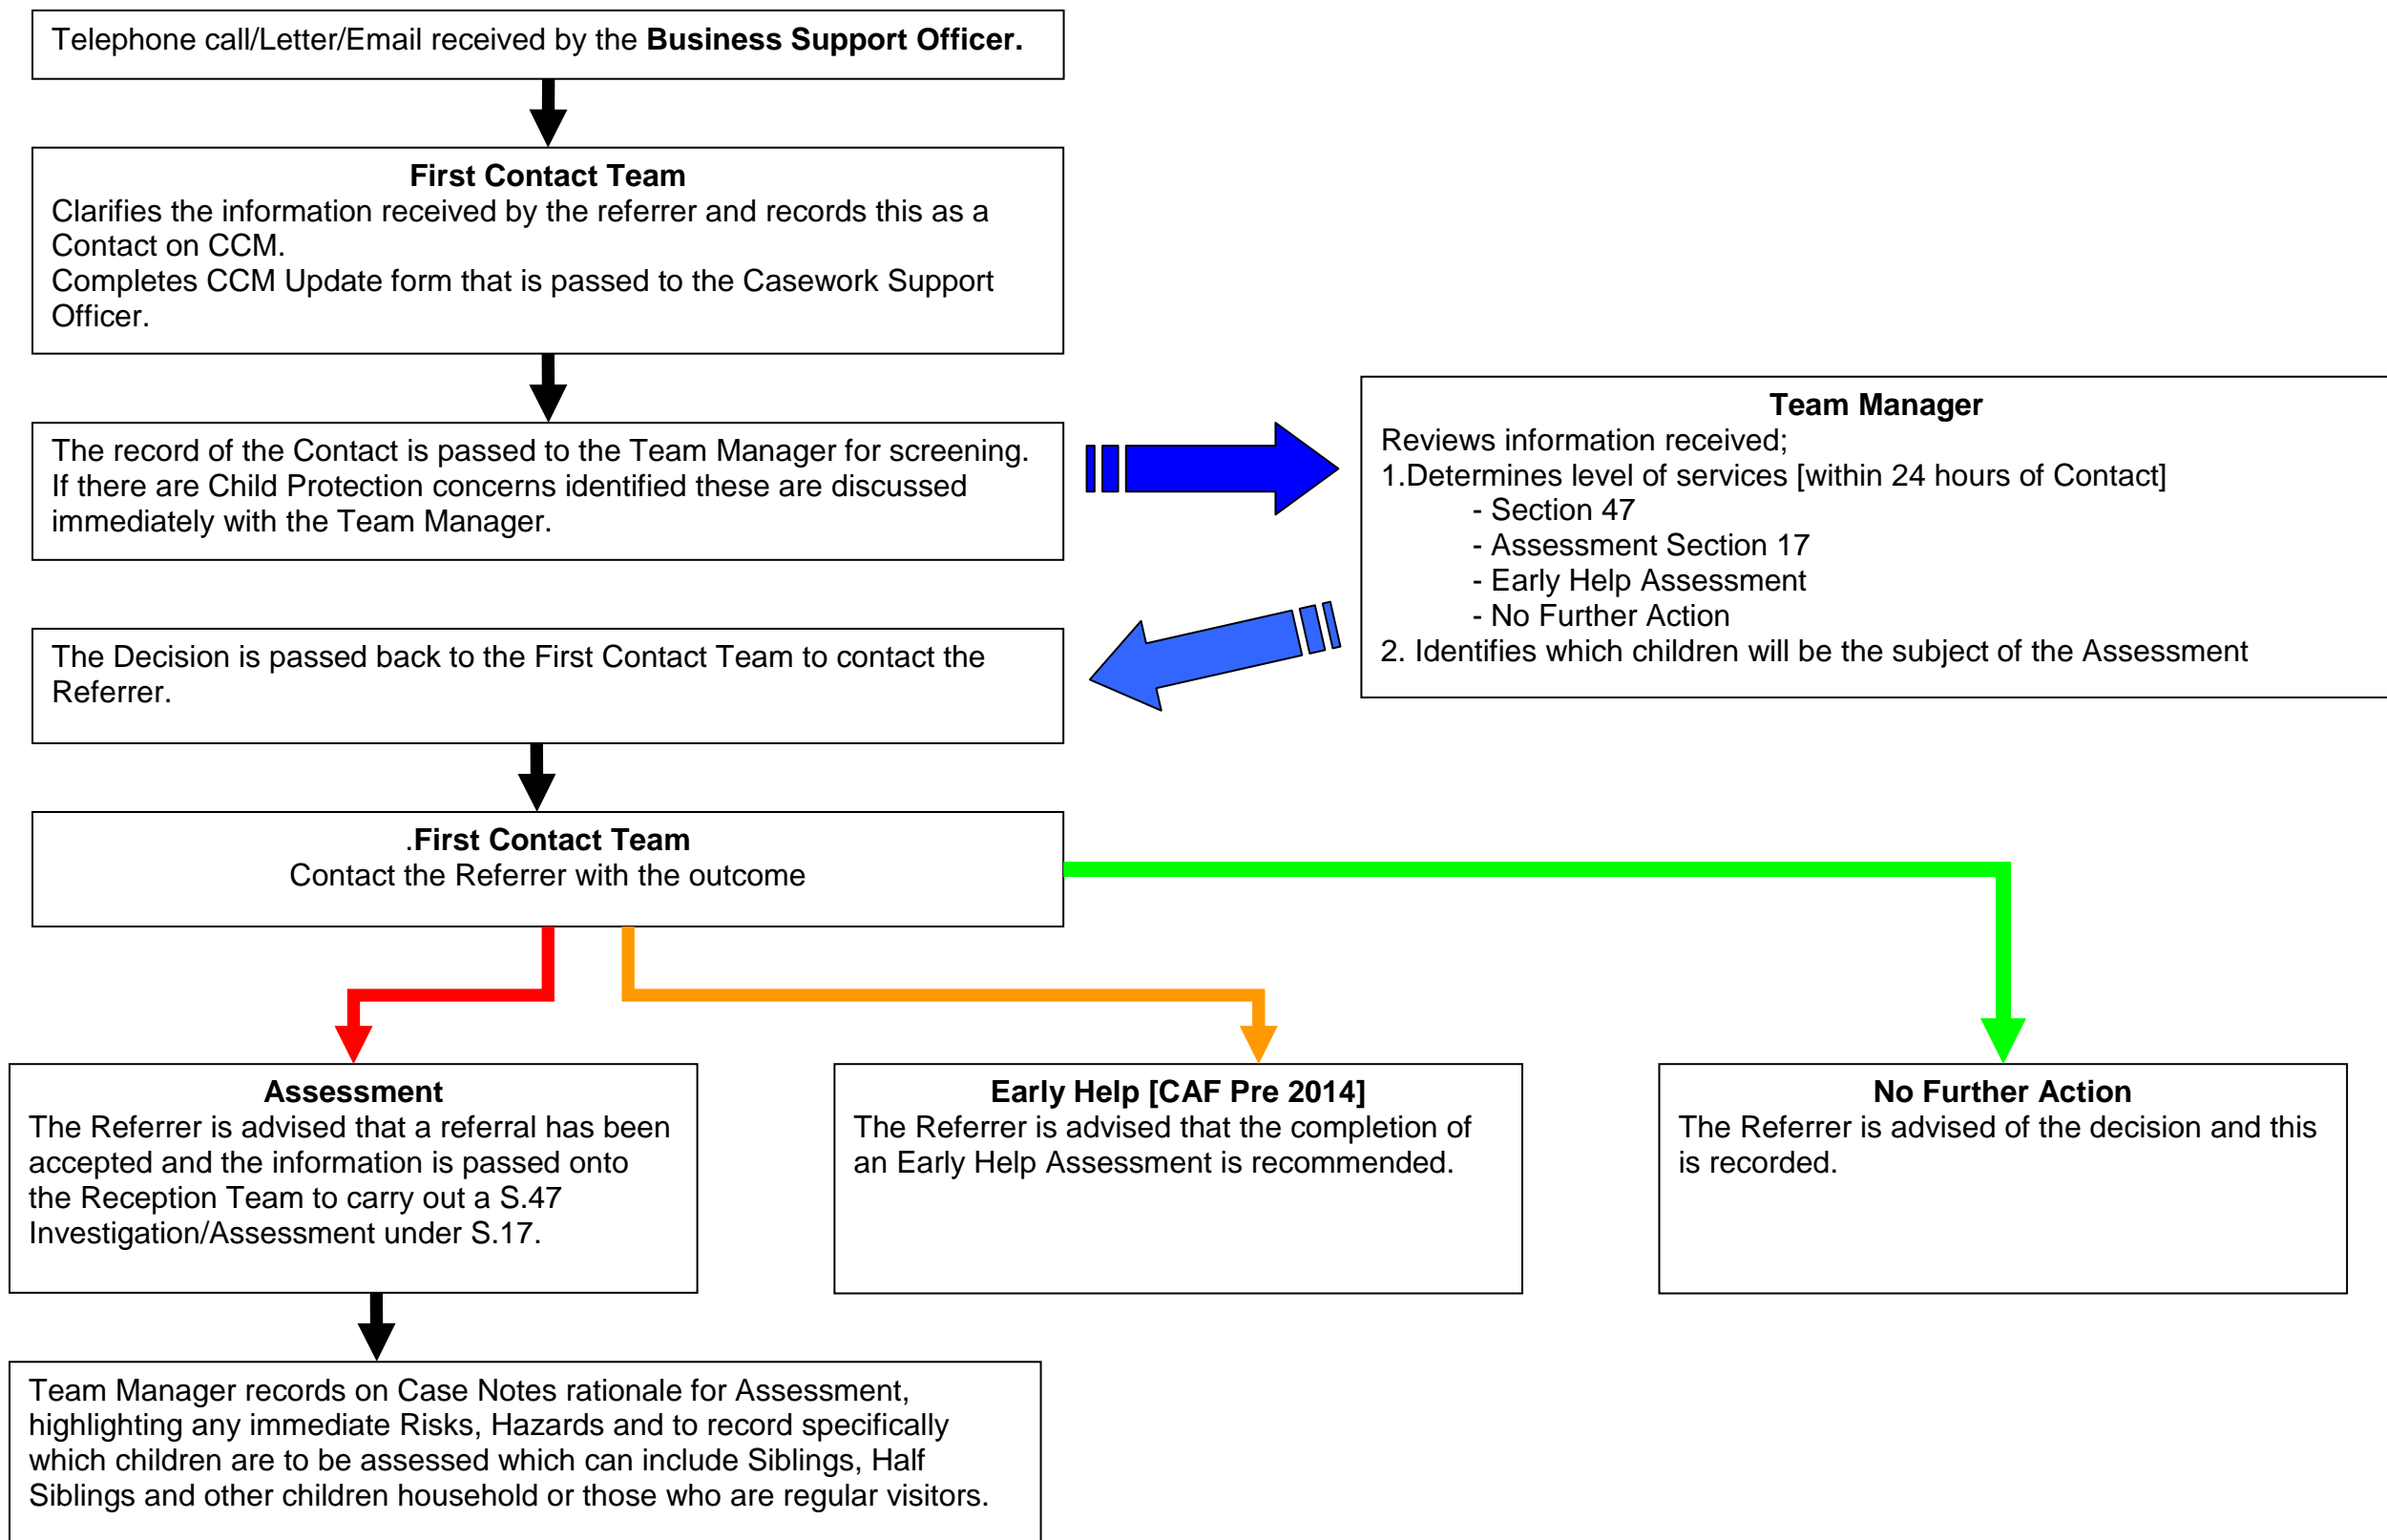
Telephone call/Letter/Email received by the **Business Support Officer.**

**First Contact Team**
Clarifies the information received by the referrer and records this as a Contact on CCM.
Completes CCM Update form that is passed to the Casework Support Officer.

The record of the Contact is passed to the Team Manager for screening. If there are Child Protection concerns identified these are discussed immediately with the Team Manager.

**Team Manager**
Reviews information received;
1.Determines level of services [within 24 hours of Contact]
- Section 47
- Assessment Section 17
- Early Help Assessment
- No Further Action
2. Identifies which children will be the subject of the Assessment

The Decision is passed back to the First Contact Team to contact the Referrer.

**.First Contact Team**
Contact the Referrer with the outcome

**Assessment**
The Referrer is advised that a referral has been accepted and the information is passed onto the Reception Team to carry out a S.47 Investigation/Assessment under S.17.

**Early Help [CAF Pre 2014]**
The Referrer is advised that the completion of an Early Help Assessment is recommended.

**No Further Action**
The Referrer is advised of the decision and this is recorded.

Team Manager records on Case Notes rationale for Assessment, highlighting any immediate Risks, Hazards and to record specifically which children are to be assessed which can include Siblings, Half Siblings and other children household or those who are regular visitors.